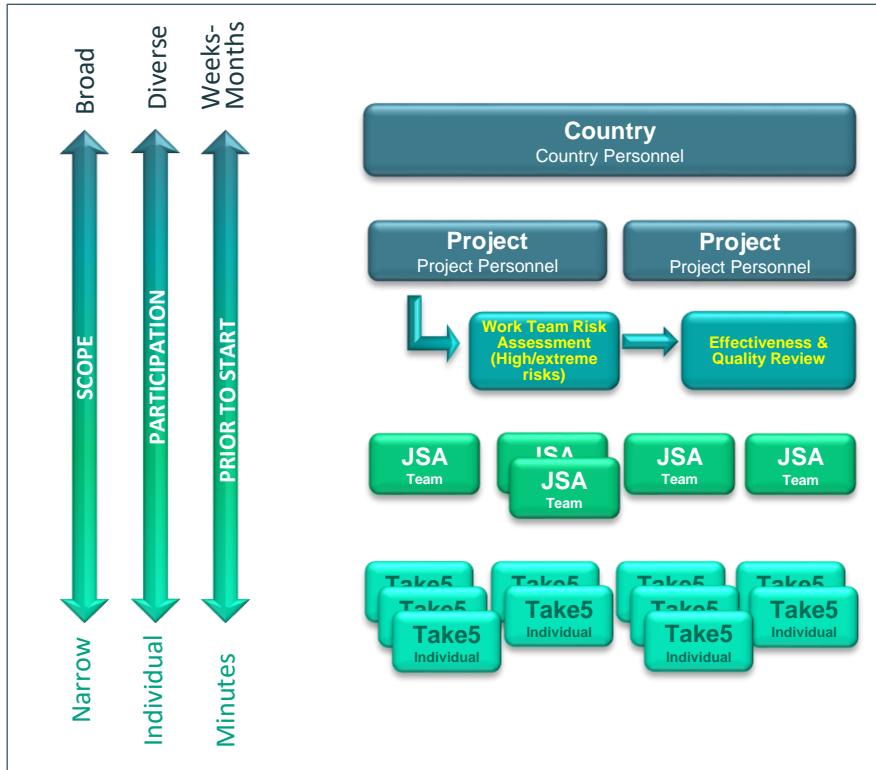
Broad

Diverse

Weeks-Months

SCOPE

PARTICIPATION

PRIOR TO START

Narrow

Individual

Minutes

Country
Country Personnel

Project
Project Personnel

Project
Project Personnel

Work Team Risk Assessment (High/extreme risks)

Effectiveness & Quality Review

JSA
Team

JSA

JSA
Team

JSA
Team

JSA
Team

Take5

Take5

Take5
Individual

Take5

Take5
Individual

Take5

Take5

Take5
Individual

Take5

Take5
Individual